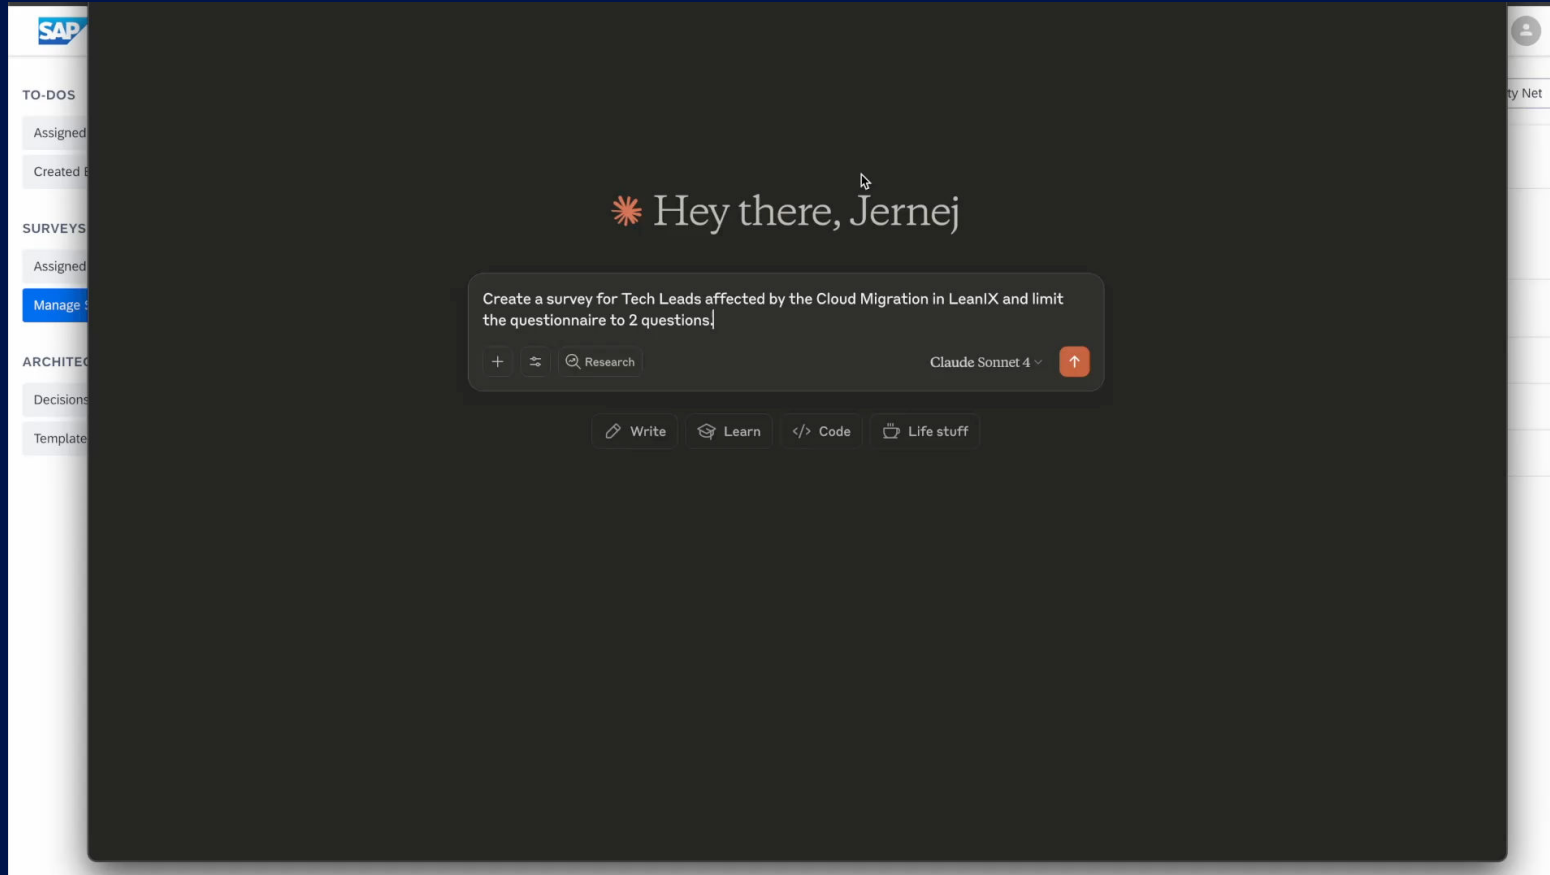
SAP

TO-DOS
Assigned
Created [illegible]

SURVEYS
Assigned
Manage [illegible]

ARCHITEC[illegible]
Decisions
Template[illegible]

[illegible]ty Net

Hey there, Jernej

Create a survey for Tech Leads affected by the Cloud Migration in LeanIX and limit the questionnaire to 2 questions.

+
Research
Claude Sonnet 4

Write
Learn
Code
Life stuff